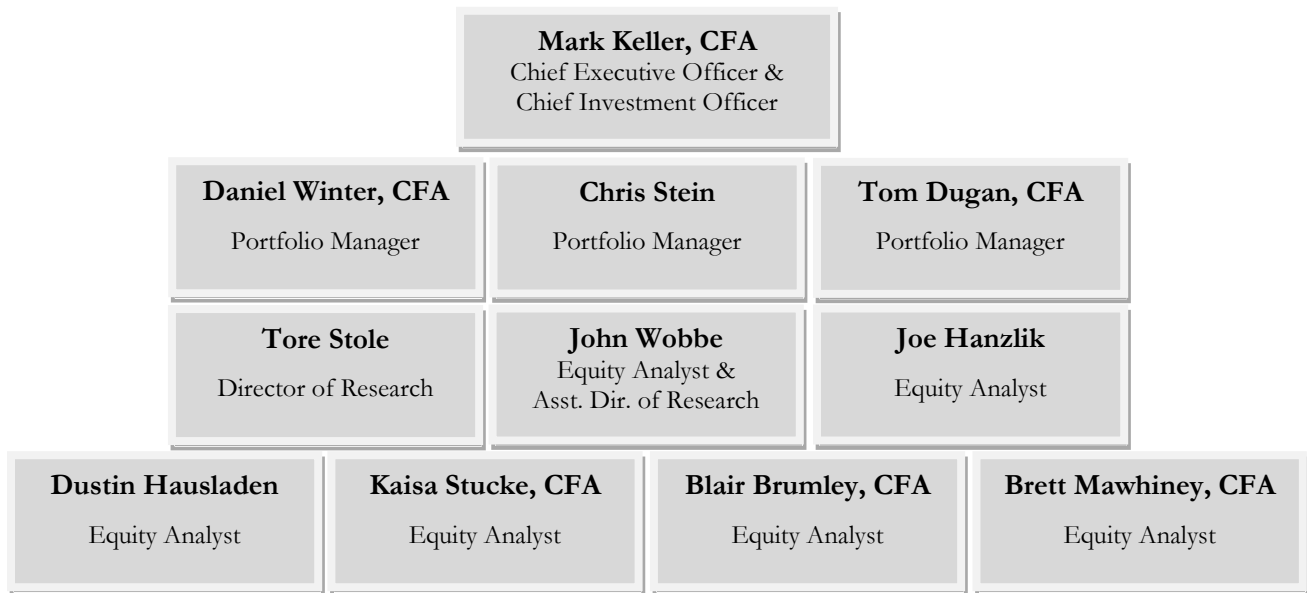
Mark Keller, CFA
Chief Executive Officer & Chief Investment Officer

Daniel Winter, CFA
Portfolio Manager

Chris Stein
Portfolio Manager

Tom Dugan, CFA
Portfolio Manager

Tore Stole
Director of Research

John Wobbe
Equity Analyst & Asst. Dir. of Research

Joe Hanzlik
Equity Analyst

Dustin Hausladen
Equity Analyst

Kaisa Stucke, CFA
Equity Analyst

Blair Brumley, CFA
Equity Analyst

Brett Mawhiney, CFA
Equity Analyst